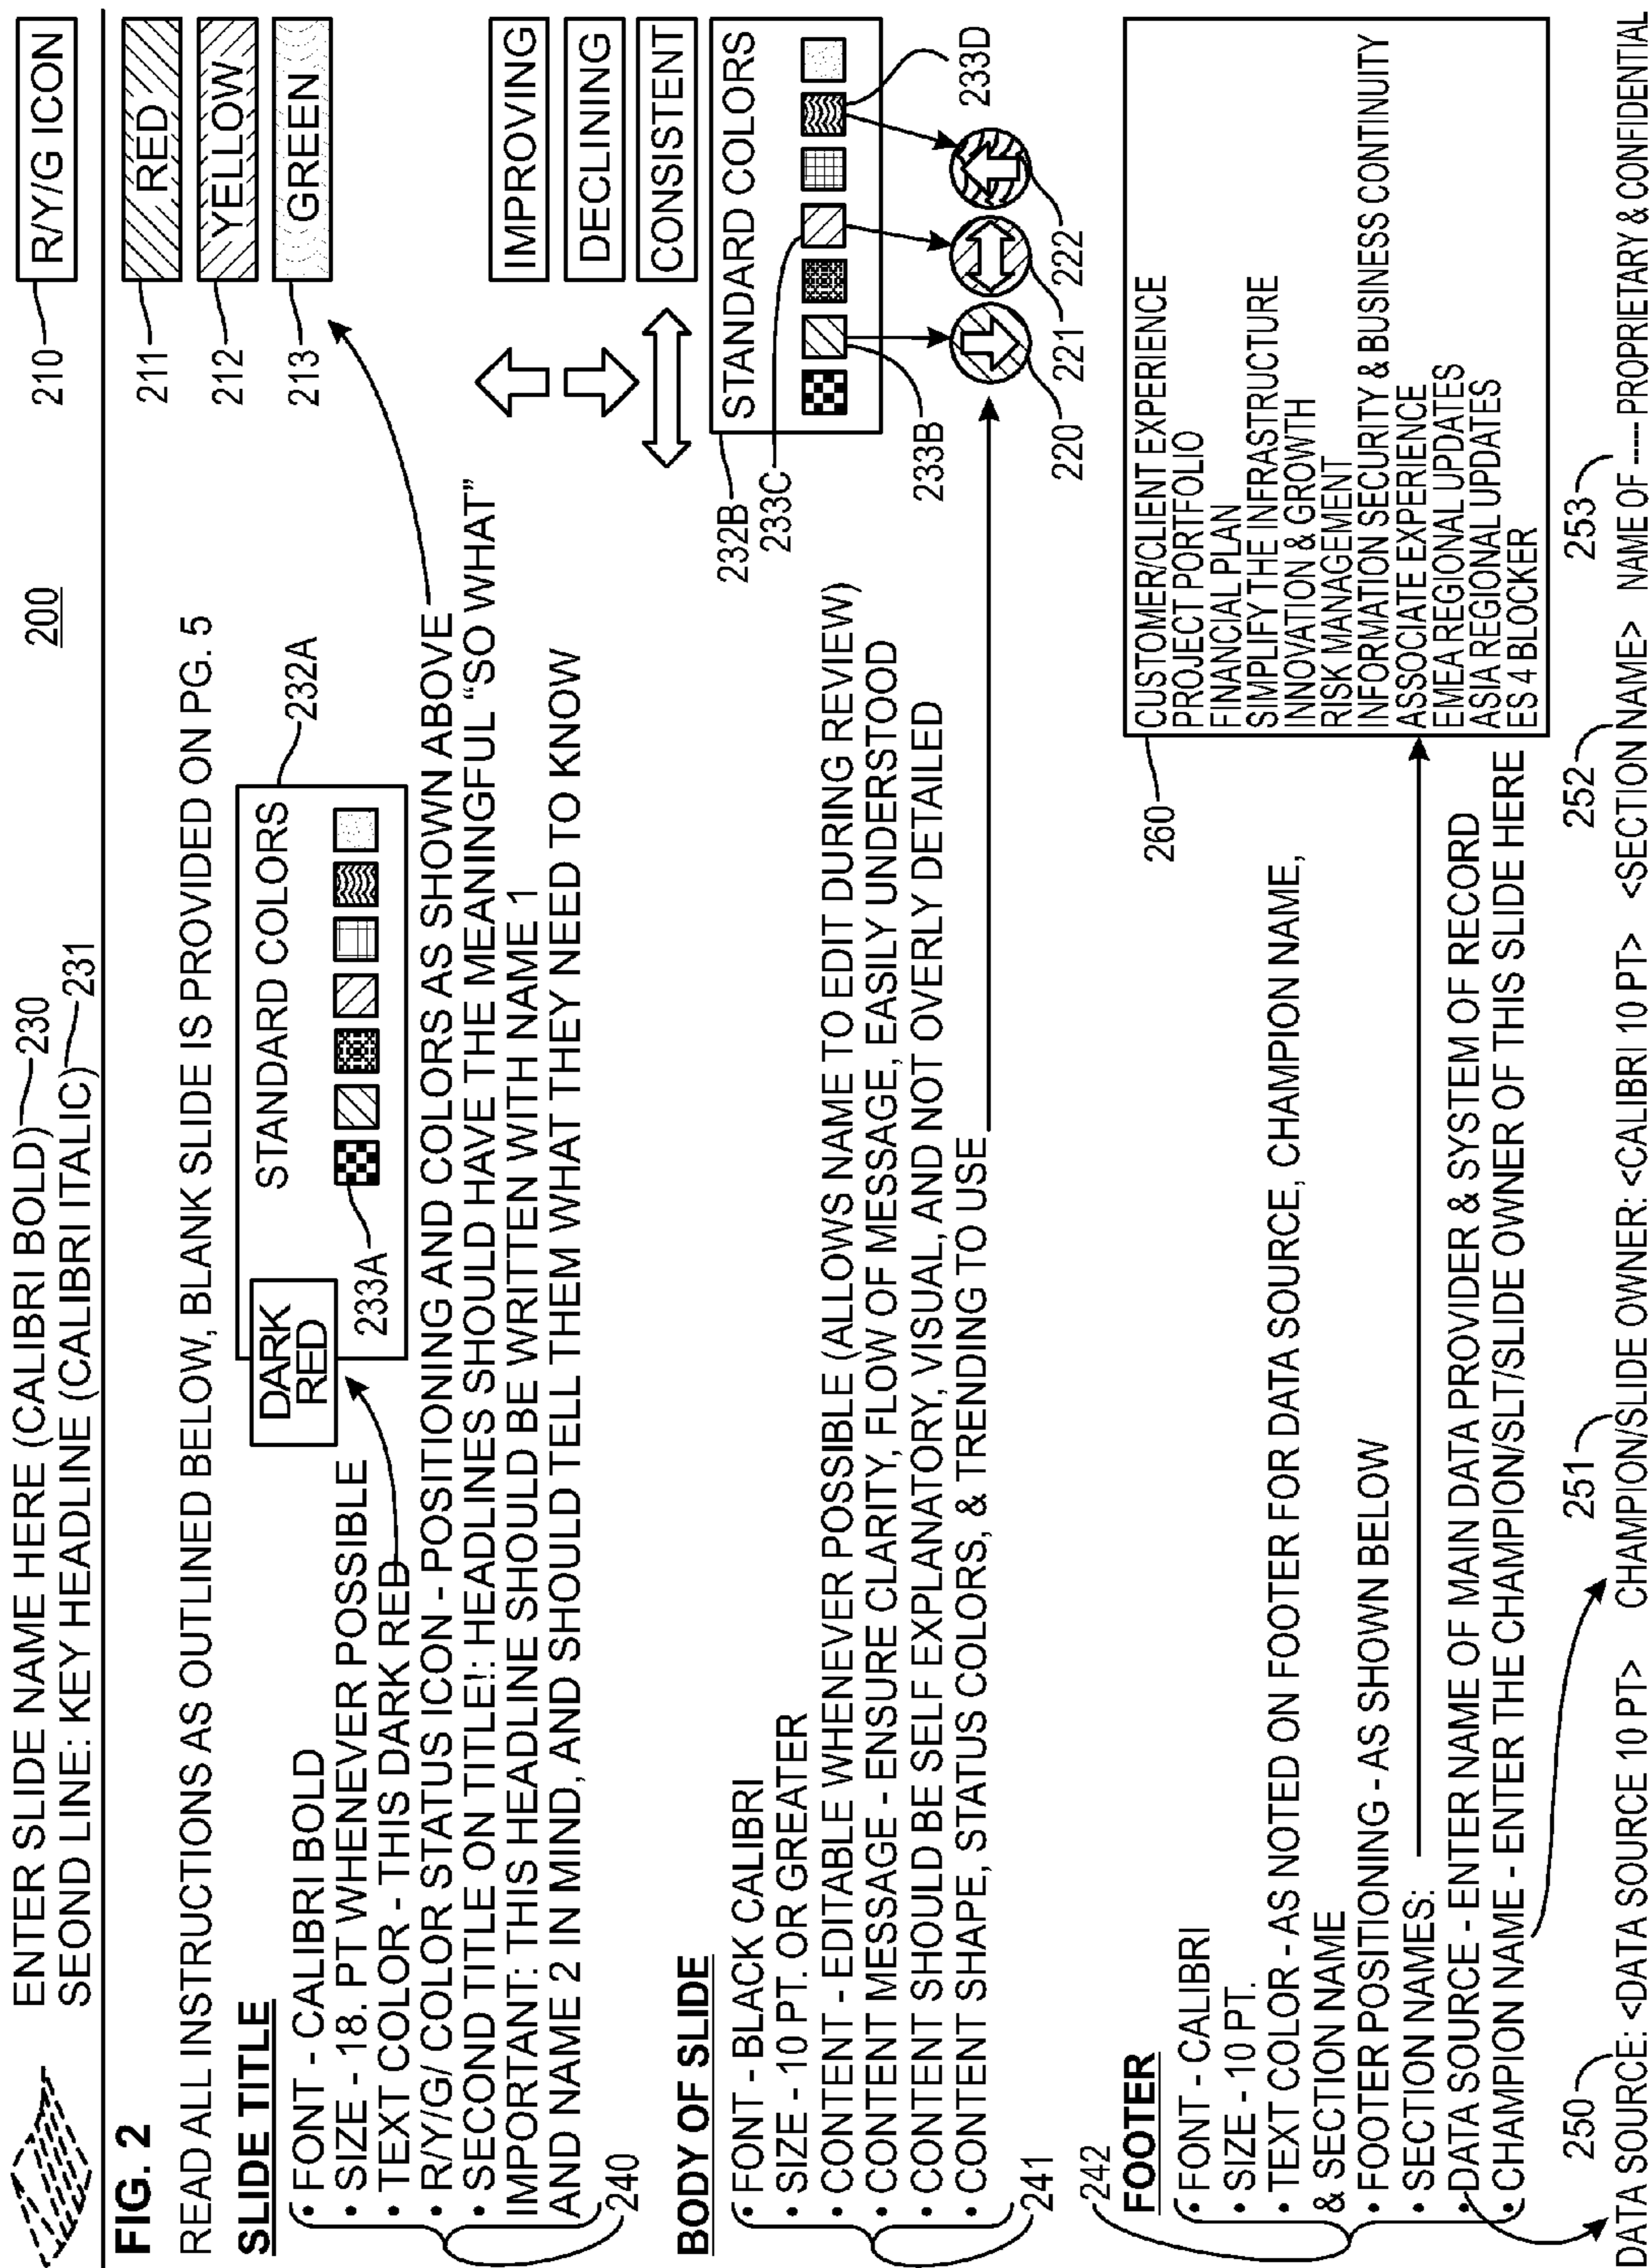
FIG. 2

ENTER SLIDE NAME HERE (CALIBRI BOLD) 230
SEOND LINE: KEY HEADLINE (CALIBRI ITALIC) 231

200

210 R/Y/G ICON

READ ALL INSTRUCTIONS AS OUTLINED BELOW, BLANK SLIDE IS PROVIDED ON PG. 5

211 RED
212 YELLOW
213 GREEN

SLIDE TITLE
• FONT - CALIBRI BOLD
• SIZE - 18. PT WHENEVER POSSIBLE
• TEXT COLOR - THIS DARK RED
• R/Y/G/ COLOR STATUS ICON - POSITIONING AND COLORS AS SHOWN ABOVE
• SECOND TITLE ON TITLE!: HEADLINES SHOULD HAVE THE MEANINGFUL "SO WHAT" IMPORTANT: THIS HEADLINE SHOULD BE WRITTEN WITH NAME 1 AND NAME 2 IN MIND, AND SHOULD TELL THEM WHAT THEY NEED TO KNOW
240

DARK RED
STANDARD COLORS
233A
232A

IMPROVING
DECLINING
CONSISTENT

STANDARD COLORS
232B
233C
233B
233D
220
221
222

BODY OF SLIDE
• FONT - BLACK CALIBRI
• SIZE - 10 PT. OR GREATER
• CONTENT - EDITABLE WHENEVER POSSIBLE (ALLOWS NAME TO EDIT DURING REVIEW)
• CONTENT MESSAGE - ENSURE CLARITY, FLOW OF MESSAGE, EASILY UNDERSTOOD
• CONTENT SHOULD BE SELF EXPLANATORY, VISUAL, AND NOT OVERLY DETAILED
• CONTENT SHAPE, STATUS COLORS, & TRENDING TO USE
241

242
FOOTER
• FONT - CALIBRI
• SIZE - 10 PT.
• TEXT COLOR - AS NOTED ON FOOTER FOR DATA SOURCE, CHAMPION NAME, & SECTION NAME
• FOOTER POSITIONING - AS SHOWN BELOW
• SECTION NAMES:
• DATA SOURCE - ENTER NAME OF MAIN DATA PROVIDER & SYSTEM OF RECORD
• CHAMPION NAME - ENTER THE CHAMPION/SLT/SLIDE OWNER OF THIS SLIDE HERE

260
CUSTOMER/CLIENT EXPERIENCE
PROJECT PORTFOLIO
FINANCIAL PLAN
SIMPLIFY THE INFRASTRUCTURE
INNOVATION & GROWTH
RISK MANAGEMENT
INFORMATION SECURITY & BUSINESS CONTINUITY
ASSOCIATE EXPERIENCE
EMEA REGIONAL UPDATES
ASIA REGIONAL UPDATES
ES 4 BLOCKER

250 DATA SOURCE: <DATA SOURCE 10 PT> 251 CHAMPION/SLIDE OWNER: <CALIBRI 10 PT> 252 <SECTION NAME> 253 NAME OF ----- PROPRIETARY & CONFIDENTIAL